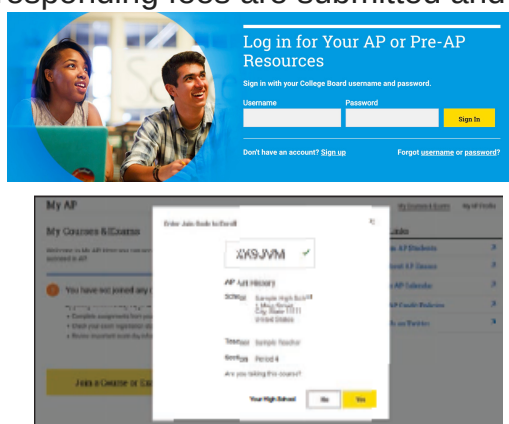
esponding fees are submitted and

Log in for Your AP or Pre-AP Resources

Sign in with your College Board username and password.

Username

Password

Sign In

Don't have an account? Sign up

Forgot username or password?

My AP

My Courses & Exams

My Courses & Exams

My AP Profile

Enter Join Code to Enroll

XK9JVM

AP Art History

School Sample High School

Teacher Sample Teacher

Section Period 4

Are you taking this course?

Your High School

No

Yes

You have not joined any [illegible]

Join a Course or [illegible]

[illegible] AP Students

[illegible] AP Classroom

AP Calendar

AP Credit Policies

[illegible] on Twitter